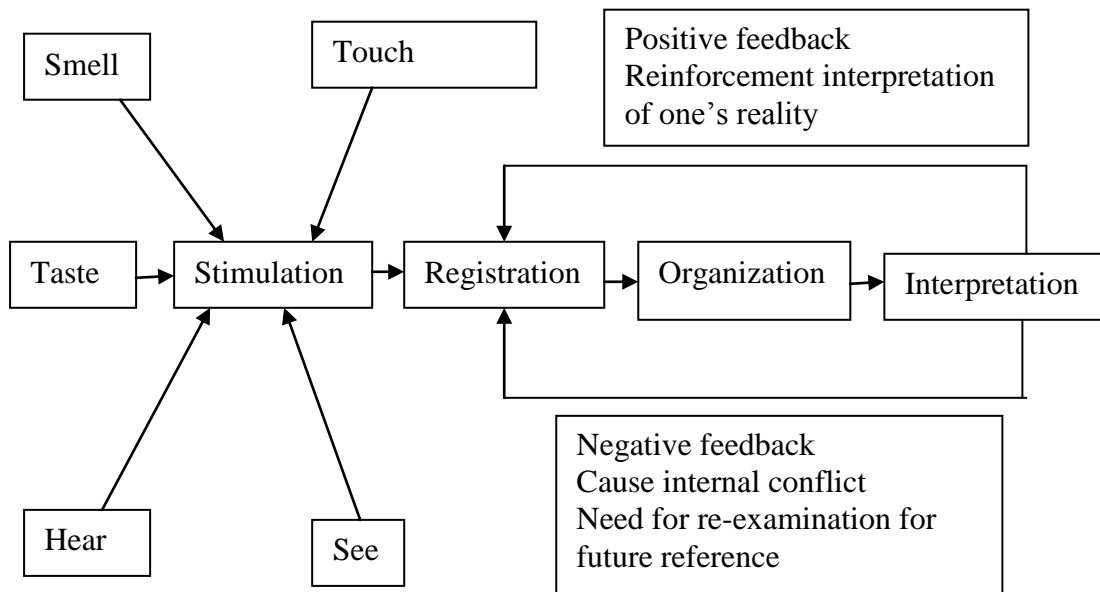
Smell

Touch

Positive feedback
Reinforcement interpretation of one’s reality

Taste

Stimulation

Registration

Organization

Interpretation

Negative feedback
Cause internal conflict
Need for re-examination for future reference

Hear

See